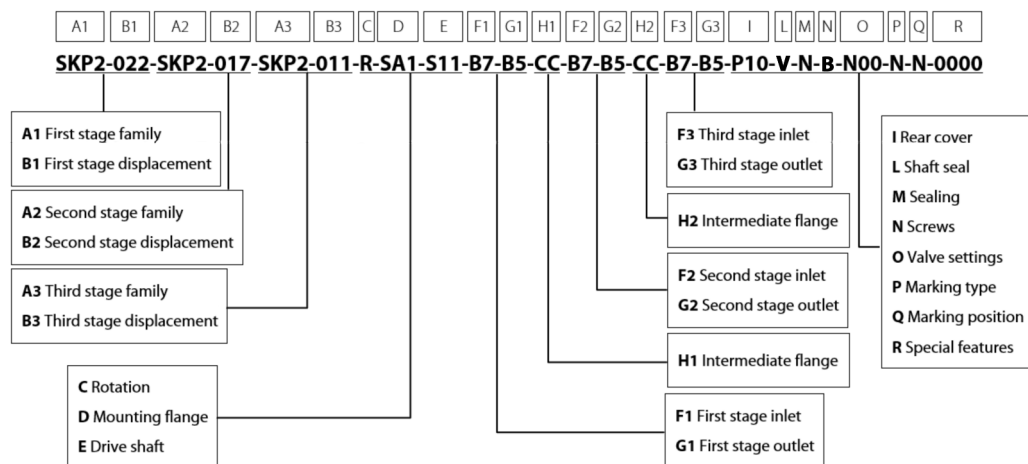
A1 B1 A2 B2 A3 B3 C D E F1 G1 H1 F2 G2 H2 F3 G3 I L M N O P Q R

SKP2-022-SKP2-017-SKP2-011-R-SA1-S11-B7-B5-CC-B7-B5-CC-B7-B5-P10-V-N-B-N00-N-N-0000

**A1** First stage family
**B1** First stage displacement

**A2** Second stage family
**B2** Second stage displacement

**A3** Third stage family
**B3** Third stage displacement

**C** Rotation
**D** Mounting flange
**E** Drive shaft

**F3** Third stage inlet
**G3** Third stage outlet

**H2** Intermediate flange

**F2** Second stage inlet
**G2** Second stage outlet

**H1** Intermediate flange

**F1** First stage inlet
**G1** First stage outlet

**I** Rear cover
**L** Shaft seal
**M** Sealing
**N** Screws
**O** Valve settings
**P** Marking type
**Q** Marking position
**R** Special features